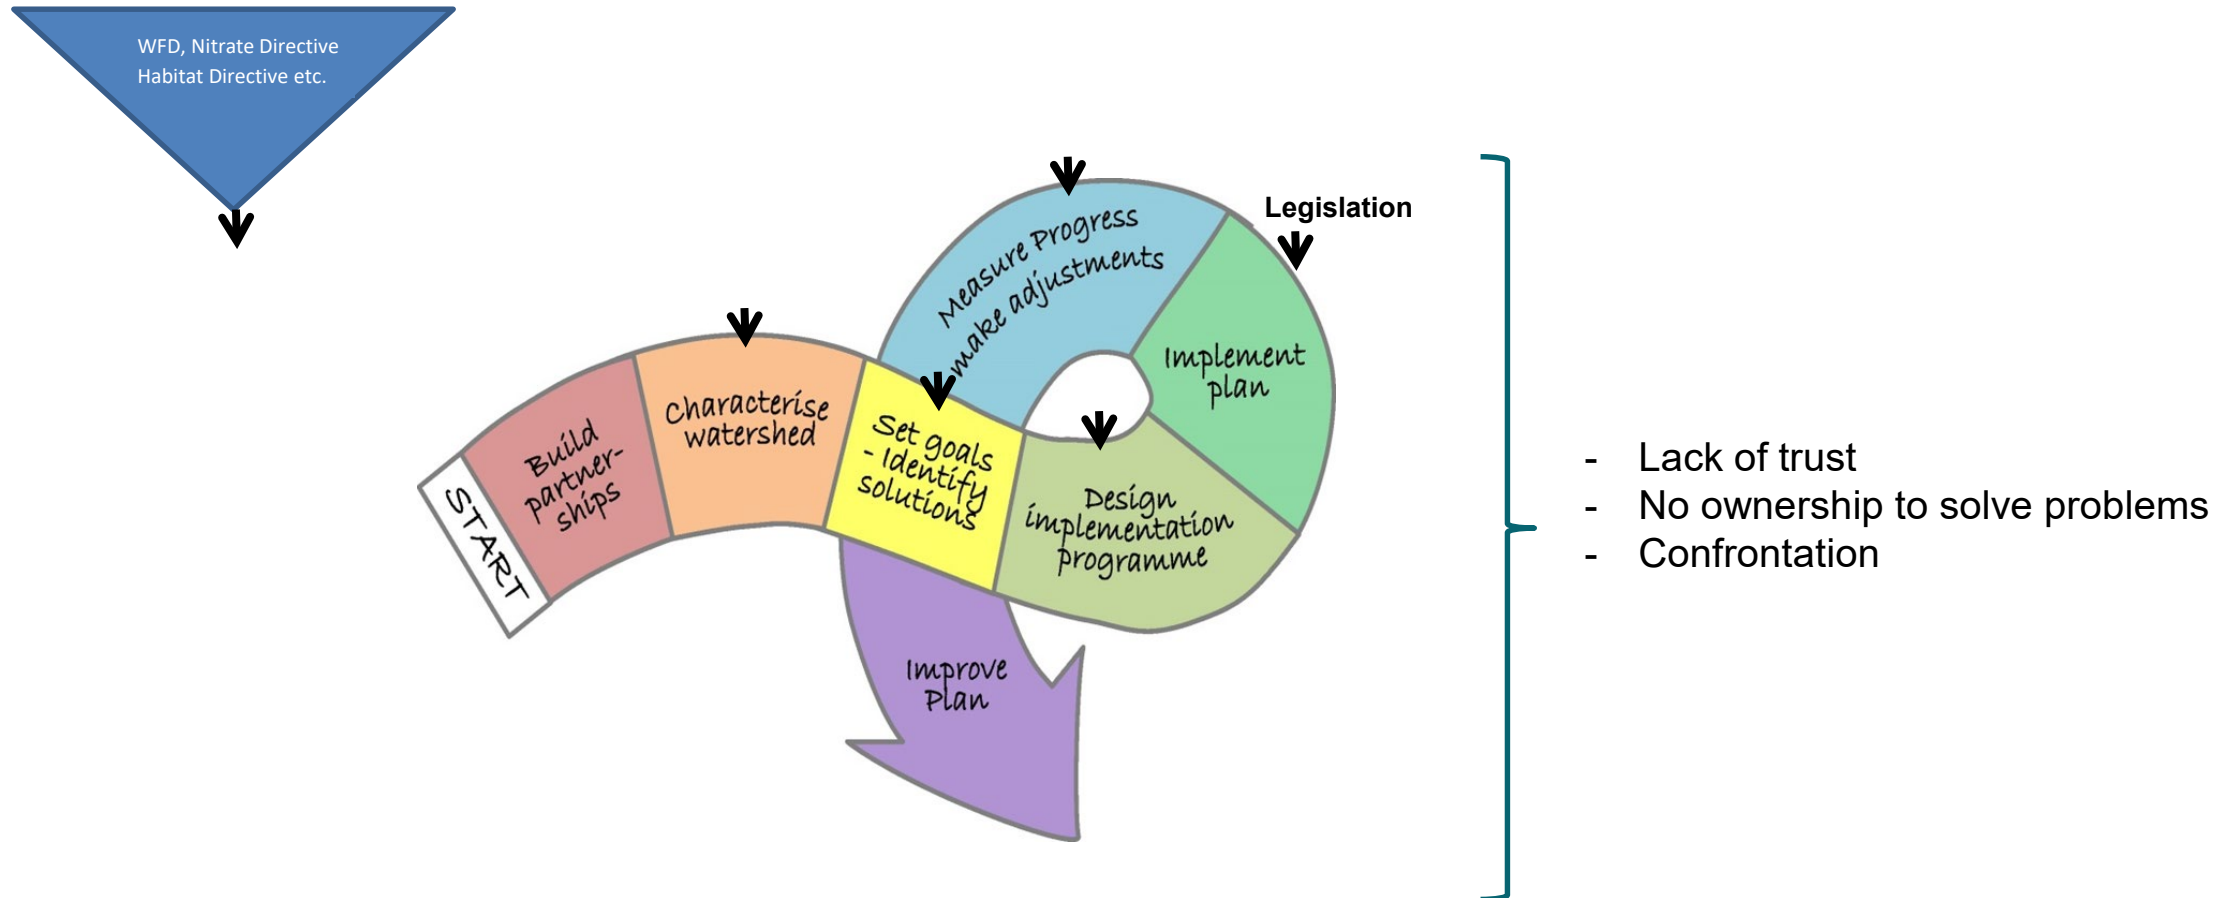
WFD, Nitrate Directive Habitat Directive etc.

Legislation

START

Build partnerships

Characterise watershed

Set goals - Identify solutions

Measure Progress make adjustments

Implement plan

Design implementation programme

Improve Plan

- Lack of trust
- No ownership to solve problems
- Confrontation